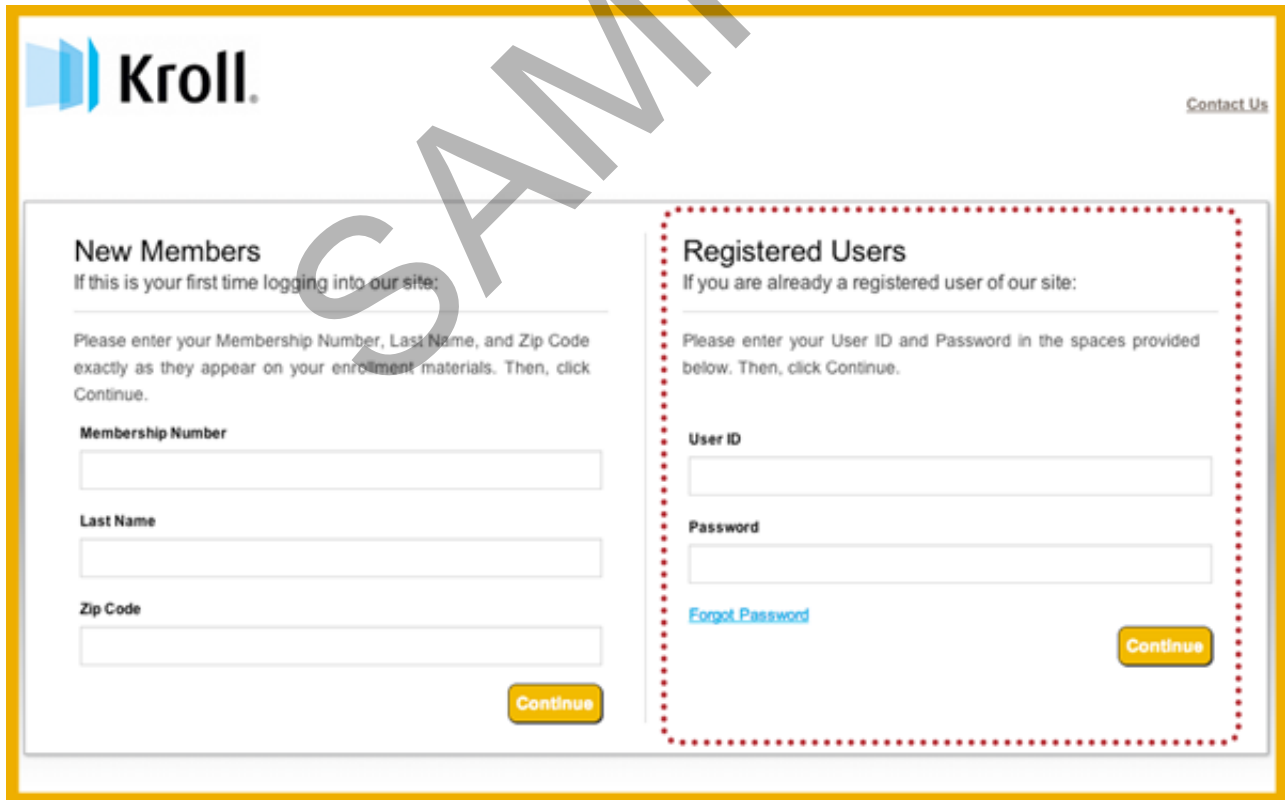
Kroll.

Contact Us

SAM

New Members
If this is your first time logging into our site:

Please enter your Membership Number, Last Name, and Zip Code exactly as they appear on your enrollment materials. Then, click Continue.

Membership Number

Last Name

Zip Code

Continue

Registered Users
If you are already a registered user of our site:

Please enter your User ID and Password in the spaces provided below. Then, click Continue.

User ID

Password

Forgot Password

Continue